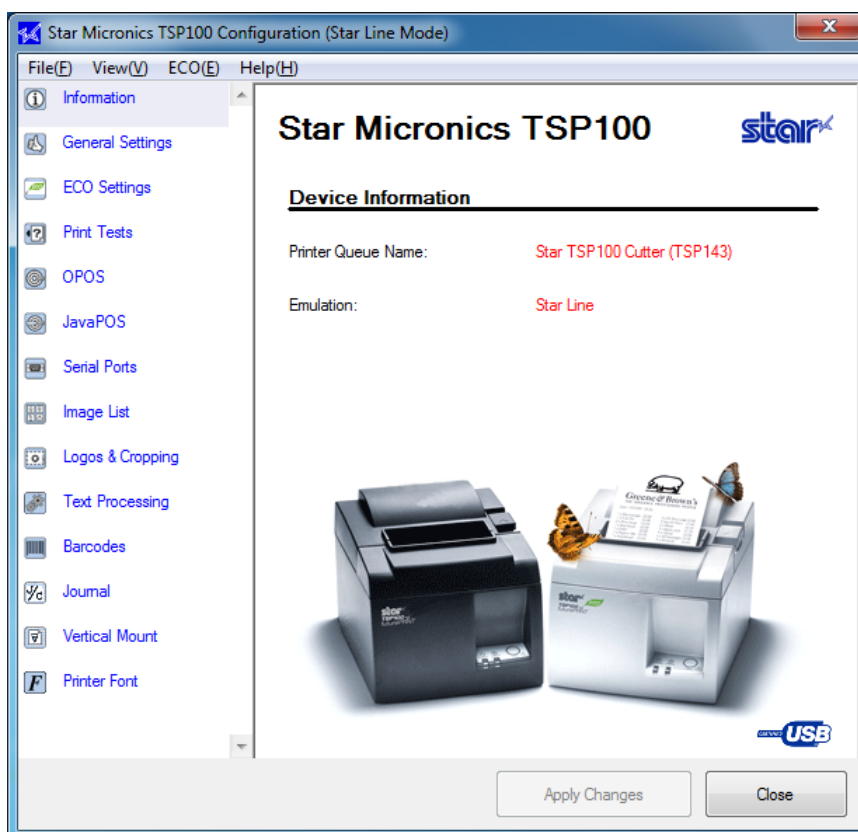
Star Micronics TSP100 Configuration (Star Line Mode)

File(F) View(V) ECO(E) Help(H)

Information
General Settings
ECO Settings
Print Tests
OPOS
JavaPOS
Serial Ports
Image List
Logos & Cropping
Text Processing
Barcodes
Journal
Vertical Mount
Printer Font

Star Micronics TSP100

star

Device Information

Printer Queue Name: Star TSP100 Cutter (TSP143)

Emulation: Star Line

Greene & Brown's

star

star

USB

Apply Changes

Close